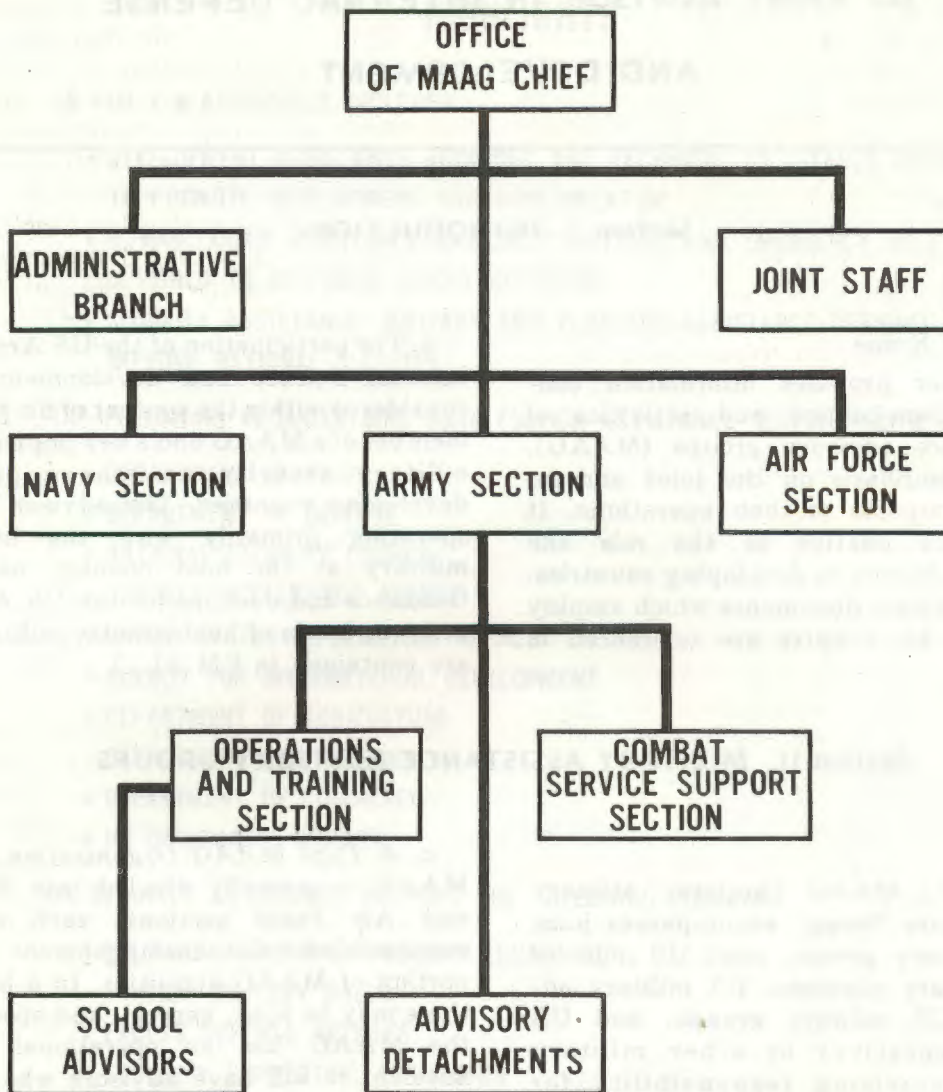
OFFICE OF MAAG CHIEF

ADMINISTRATIVE BRANCH

JOINT STAFF

NAVY SECTION

ARMY SECTION

AIR FORCE SECTION

OPERATIONS AND TRAINING SECTION

COMBAT SERVICE SUPPORT SECTION

SCHOOL ADVISORS

ADVISORY DETACHMENTS